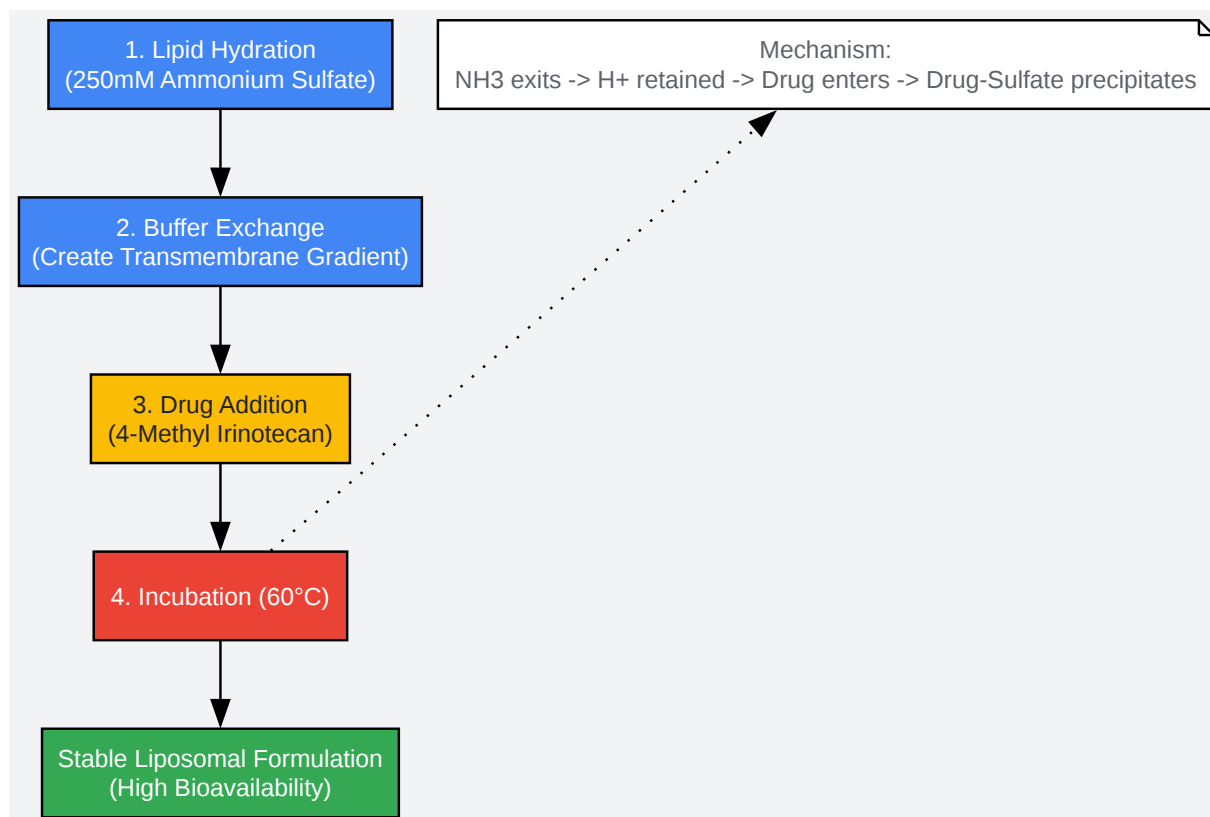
1. Lipid Hydration
(250mM Ammonium Sulfate)

Mechanism:
NH3 exits -> H+ retained -> Drug enters -> Drug-Sulfate precipitates

2. Buffer Exchange
(Create Transmembrane Gradient)

3. Drug Addition
(4-Methyl Irinotecan)

4. Incubation (60°C)

Stable Liposomal Formulation
(High Bioavailability)